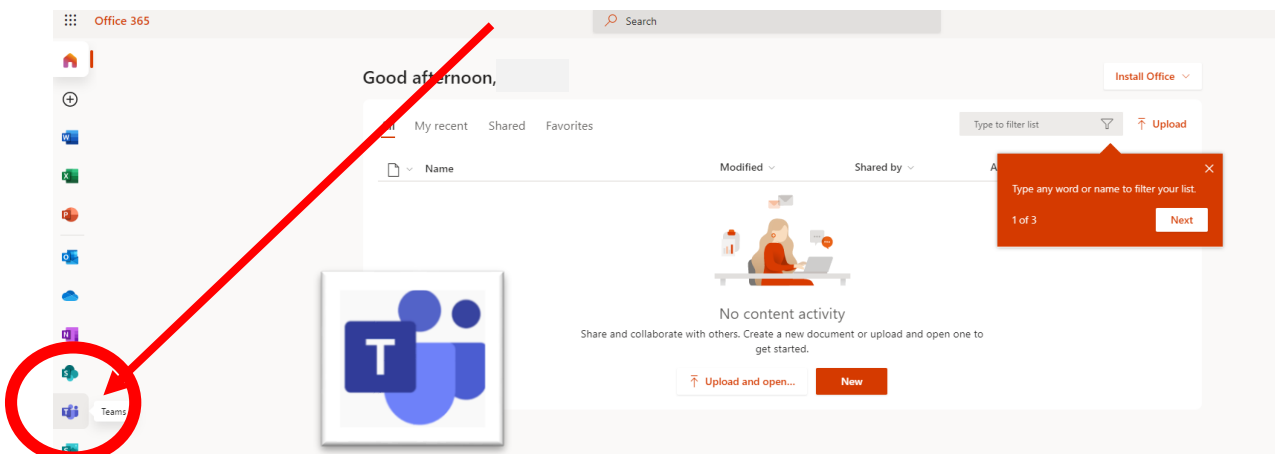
Office 365

Search

Good afternoon,

Install Office

ll My recent Shared Favorites

Type to filter list

Upload

Name

Modified

Shared by

A

Type any word or name to filter your list.

1 of 3

Next

No content activity

Share and collaborate with others. Create a new document or upload and open one to get started.

Upload and open...

New

T

Teams